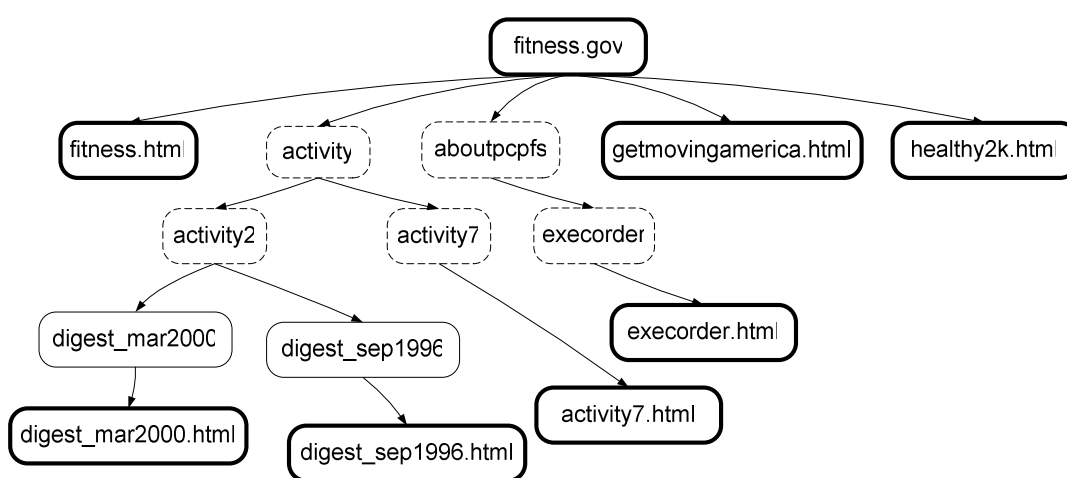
fitness.gov

fitness.html
activity
aboutpcpfs
getmovingamerica.html
healthy2k.html

activity2
activity7
execorder

digest_mar2000
digest_sep1996
execorder.html

activity7.html

digest_mar2000.html
digest_sep1996.html